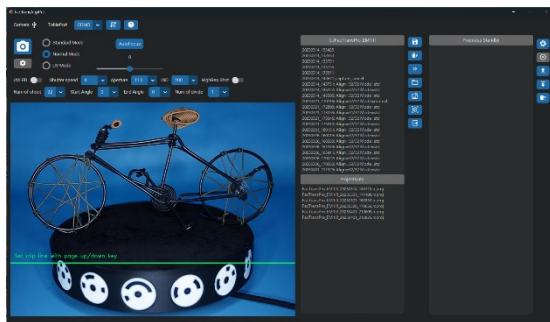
Camera  Turntable
Standard Mode
Normal Mode
UV Mode
Autofocus
0
UV-Fit
Shutter speed
Aperture
ISO
Num of shots
32
Start Angle
End Angle
Num of circle
1
Collect Items/Pic: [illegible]
Previous Standby
Set clip line with page up/down key
Import Items
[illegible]